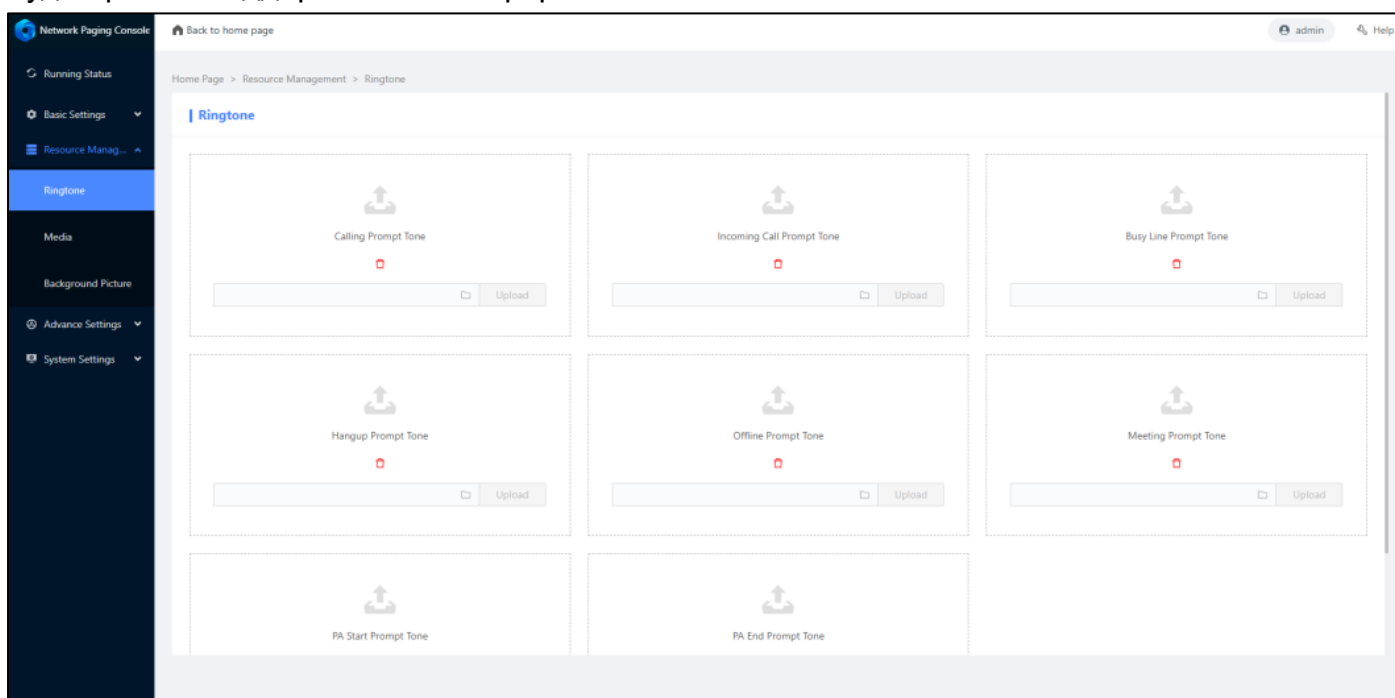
Network Paging Console

Running Status

Basic Settings

Resource Manag...

Ringtone

Media

Background Picture

Advance Settings

System Settings

Back to home page

admin

Help

Home Page > Resource Management > Ringtone

Ringtone

Calling Prompt Tone

Upload

Incoming Call Prompt Tone

Upload

Busy Line Prompt Tone

Upload

Hangup Prompt Tone

Upload

Offline Prompt Tone

Upload

Meeting Prompt Tone

Upload

PA Start Prompt Tone

PA End Prompt Tone